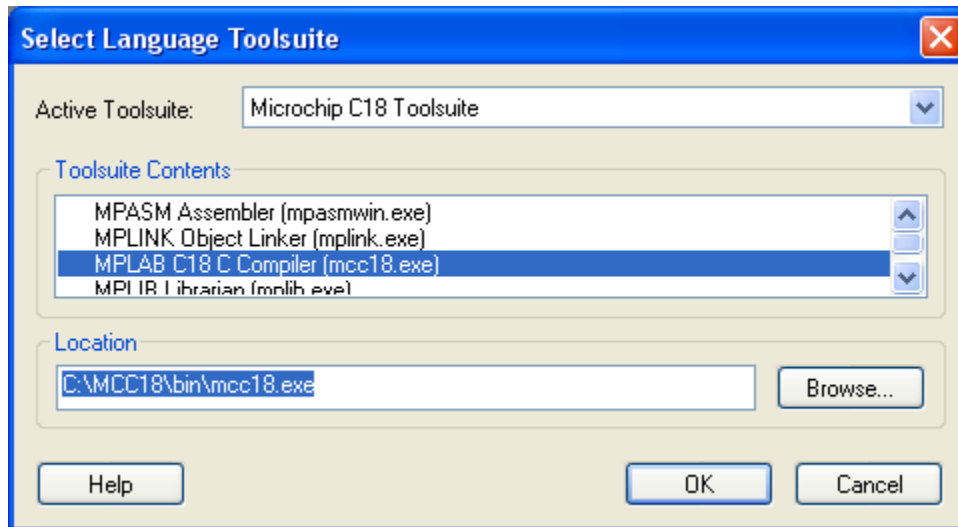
Select Language Toolsuite

Active Toolsuite: Microchip C18 Toolsuite

Toolsuite Contents

MPASM Assembler (mpasmwin.exe)
MPLINK Object Linker (mplink.exe)
MPLAB C18 C Compiler (mcc18.exe)
MPLIB Librarian (mplib.exe)

Location

C:\MCC18\bin\mcc18.exe

Browse...

Help

OK

Cancel